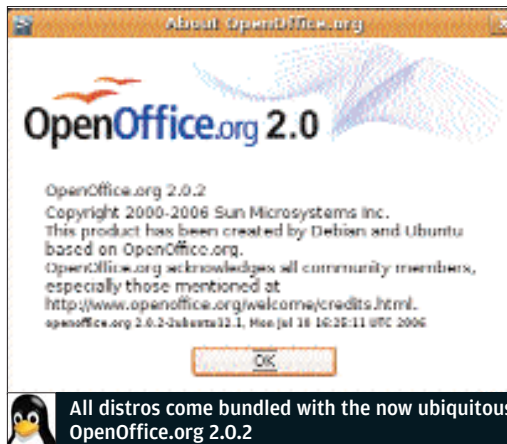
About OpenOffice.org

OpenOffice.org 2.0

OpenOffice.org 2.0.2
Copyright 2000-2006 Sun Microsystems Inc.
This product has been created by Debian and Ubuntu based on OpenOffice.org.
OpenOffice.org acknowledges all community members, especially those mentioned at
http://www.openoffice.org/welcome/credits.html.
openoffice.org 2.0.2-2ubuntu12.1, Mon Jul 10 16:20:11 UTC 2006

OK

All distros come bundled with the now ubiquitous OpenOffice.org 2.0.2